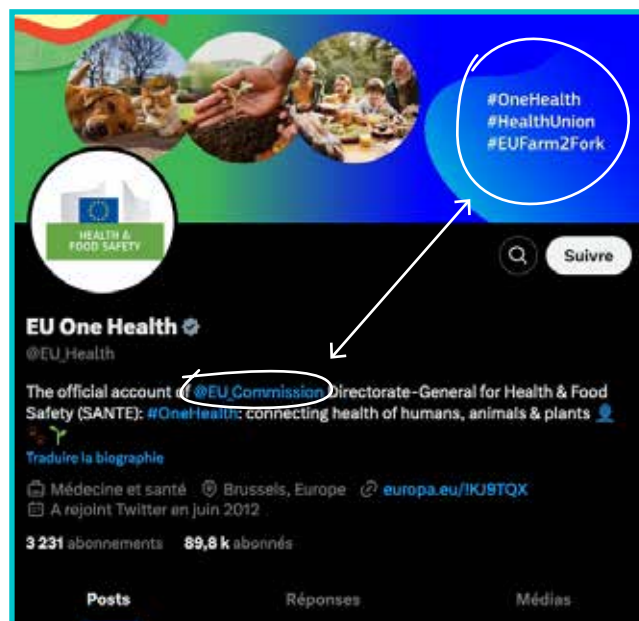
#OneHealth
#HealthUnion
#EUFarm2Fork

HEALTH & FOOD SAFETY

Suivre

EU One Health
@EU_Health

The official account of @EU_Commission Directorate-General for Health & Food Safety (SANTE): #OneHealth: connecting health of humans, animals & plants

Traduire la biographie

Médecine et santé Brussels, Europe europa.eu/!KJ9TQX
A rejoint Twitter en juin 2012

3 231 abonnements 89,8 k abonnés

Posts Réponses Médias